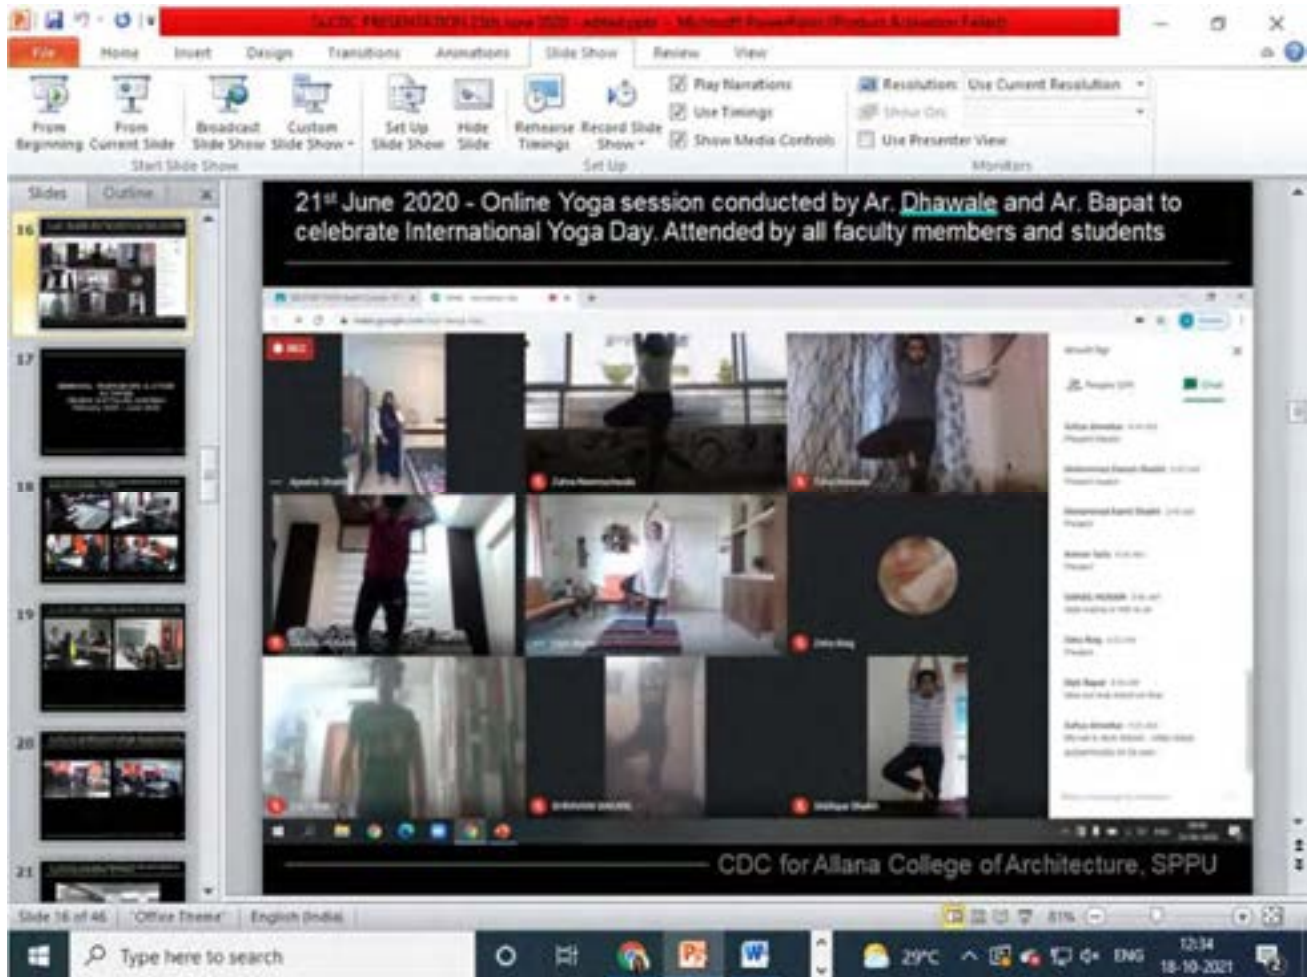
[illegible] PRESENTATION 25th June 2020 - edited pptx - Microsoft PowerPoint (Product Activation Failed)

File Home Insert Design Transitions Animations Slide Show Review View

From Beginning From Current Slide Broadcast Slide Show Custom Slide Show Start Slide Show

Set Up Slide Show Hide Slide Rehearse Timings Record Slide Show Set Up

Play Narrations
Use Timings
Show Media Controls

Resolution: Use Current Resolution
Show On:
Use Presenter View
Monitors

Slides Outline

16 17 18 19 20 21

21st June 2020 - Online Yoga session conducted by Ar. Dhawale and Ar. Bapat to celebrate International Yoga Day. Attended by all faculty members and students

CDC for Allana College of Architecture, SPPU

Slide 16 of 46 "Office Theme" English (India) 61%

Type here to search

29°C ENG 12:34 18-10-2021